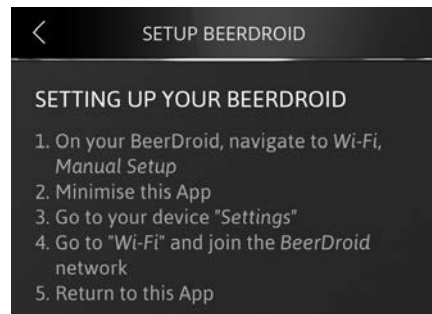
<

SETUP BEERDROID

SETTING UP YOUR BEERDROID

1. On your BeerDroid, navigate to Wi-Fi, Manual Setup
2. Minimise this App
3. Go to your device "Settings"
4. Go to "Wi-Fi" and join the BeerDroid network
5. Return to this App